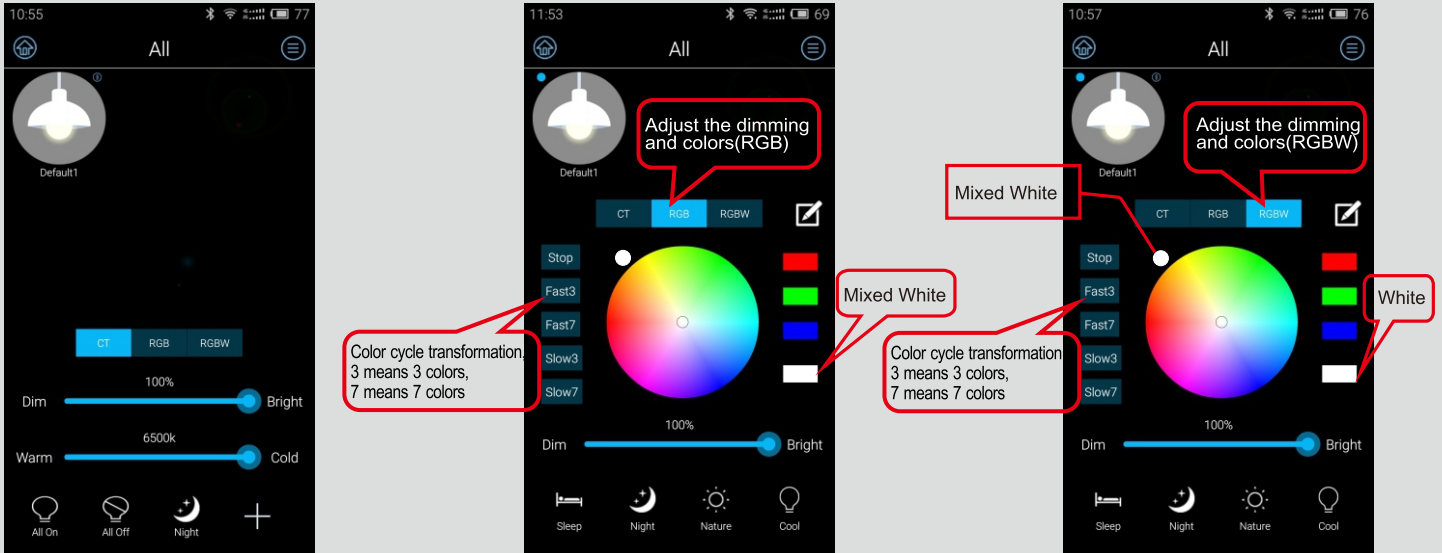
10:55 77

All

Default1

CT RGB RGBW

100%

Dim Bright

6500k

Warm Cold

All On All Off Night

11:53 69

All

Default1

Adjust the dimming and colors(RGB)

CT RGB RGBW

Stop

Fast3

Fast7

Slow3

Slow7

Color cycle transformation, 3 means 3 colors, 7 means 7 colors

Mixed White

100%

Dim Bright

Sleep Night Nature Cool

10:57 76

All

Default1

Adjust the dimming and colors(RGBW)

Mixed White

CT RGB RGBW

Stop

Fast3

Fast7

Slow3

Slow7

Color cycle transformation 3 means 3 colors, 7 means 7 colors

White

100%

Dim Bright

Sleep Night Nature Cool